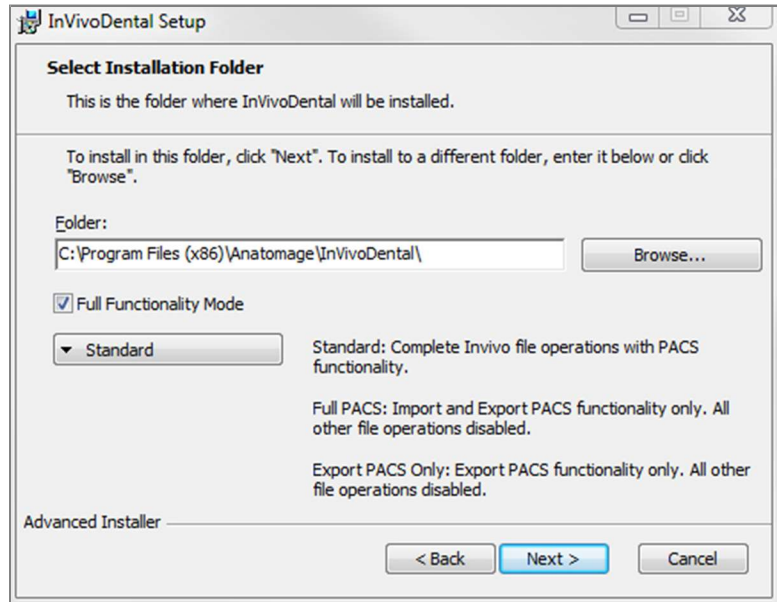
InVivoDental Setup

Select Installation Folder

This is the folder where InVivoDental will be installed.

To install in this folder, click "Next". To install to a different folder, enter it below or click "Browse".

Folder:

C:\Program Files (x86)\Anatomage\InVivoDental\

Browse...

Full Functionality Mode

Standard

Standard: Complete Invivo file operations with PACS functionality.

Full PACS: Import and Export PACS functionality only. All other file operations disabled.

Export PACS Only: Export PACS functionality only. All other file operations disabled.

Advanced Installer

< Back

Next >

Cancel